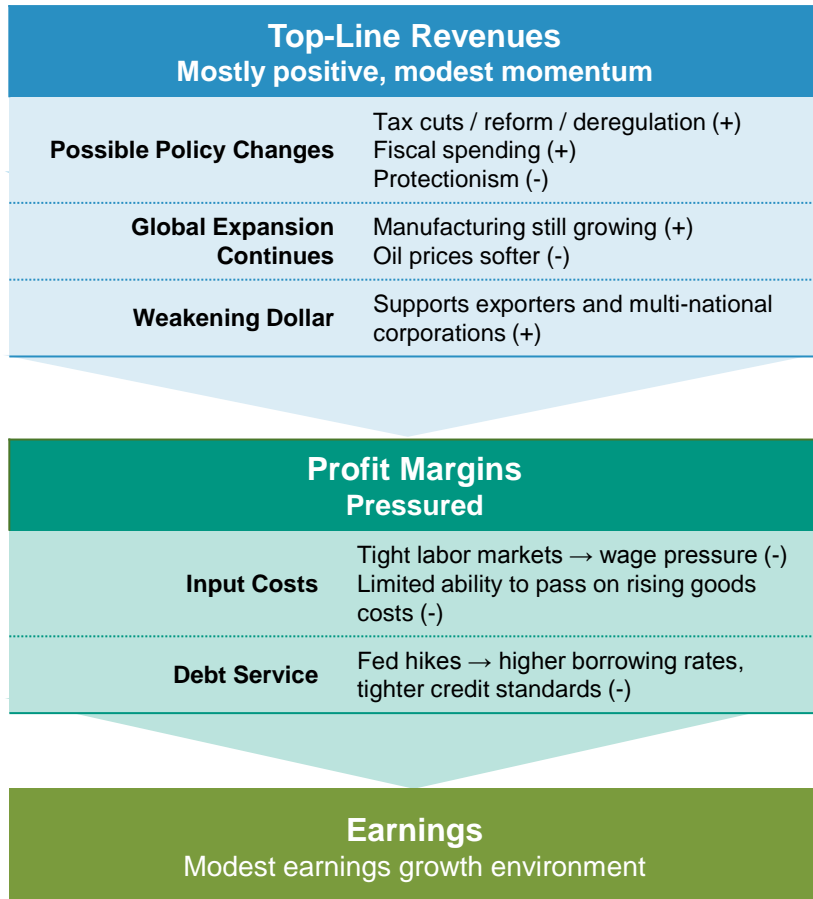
Top-Line Revenues
Mostly positive, modest momentum

Possible Policy Changes
Tax cuts / reform / deregulation (+)
Fiscal spending (+)
Protectionism (-)

Global Expansion Continues
Manufacturing still growing (+)
Oil prices softer (-)

Weakening Dollar
Supports exporters and multi-national corporations (+)

Profit Margins
Pressured

Input Costs
Tight labor markets → wage pressure (-)
Limited ability to pass on rising goods costs (-)

Debt Service
Fed hikes → higher borrowing rates, tighter credit standards (-)

Earnings
Modest earnings growth environment